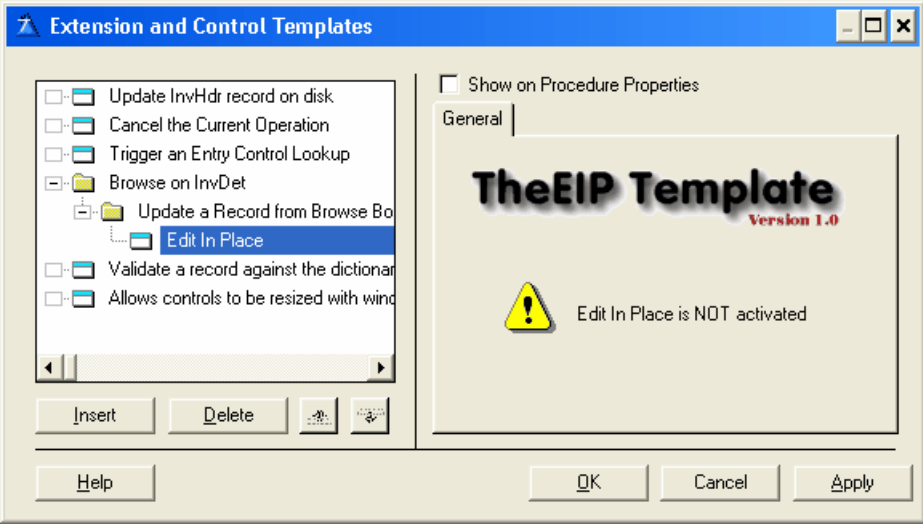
Extension and Control Templates

Update InvHdr record on disk
Cancel the Current Operation
Trigger an Entry Control Lookup
Browse on InvDet
Update a Record from Browse Bo
Edit In Place
Validate a record against the dictionar
Allows controls to be resized with wind

Insert
Delete

Show on Procedure Properties

General

TheEIP Template
Version 1.0

Edit In Place is NOT activated

Help
OK
Cancel
Apply